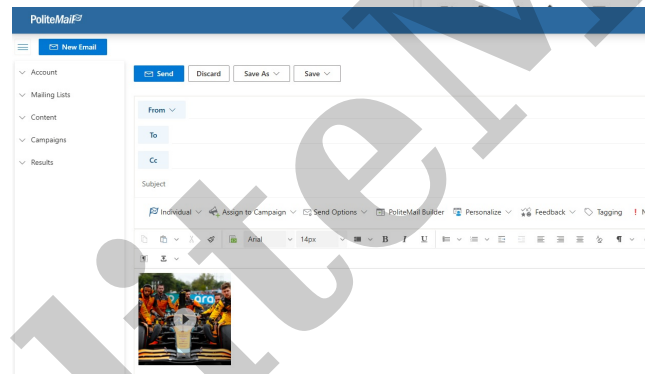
PoliteMail

New Email

Account
Mailing Lists
Content
Campaigns
Results

Send
Discard
Save As
Save

From
To
Cc
Subject

Individual
Assign to Campaign
Send Options
PoliteMail Builder
Personalize
Feedback
Tagging

Arial
14px
B
I
U

aramco